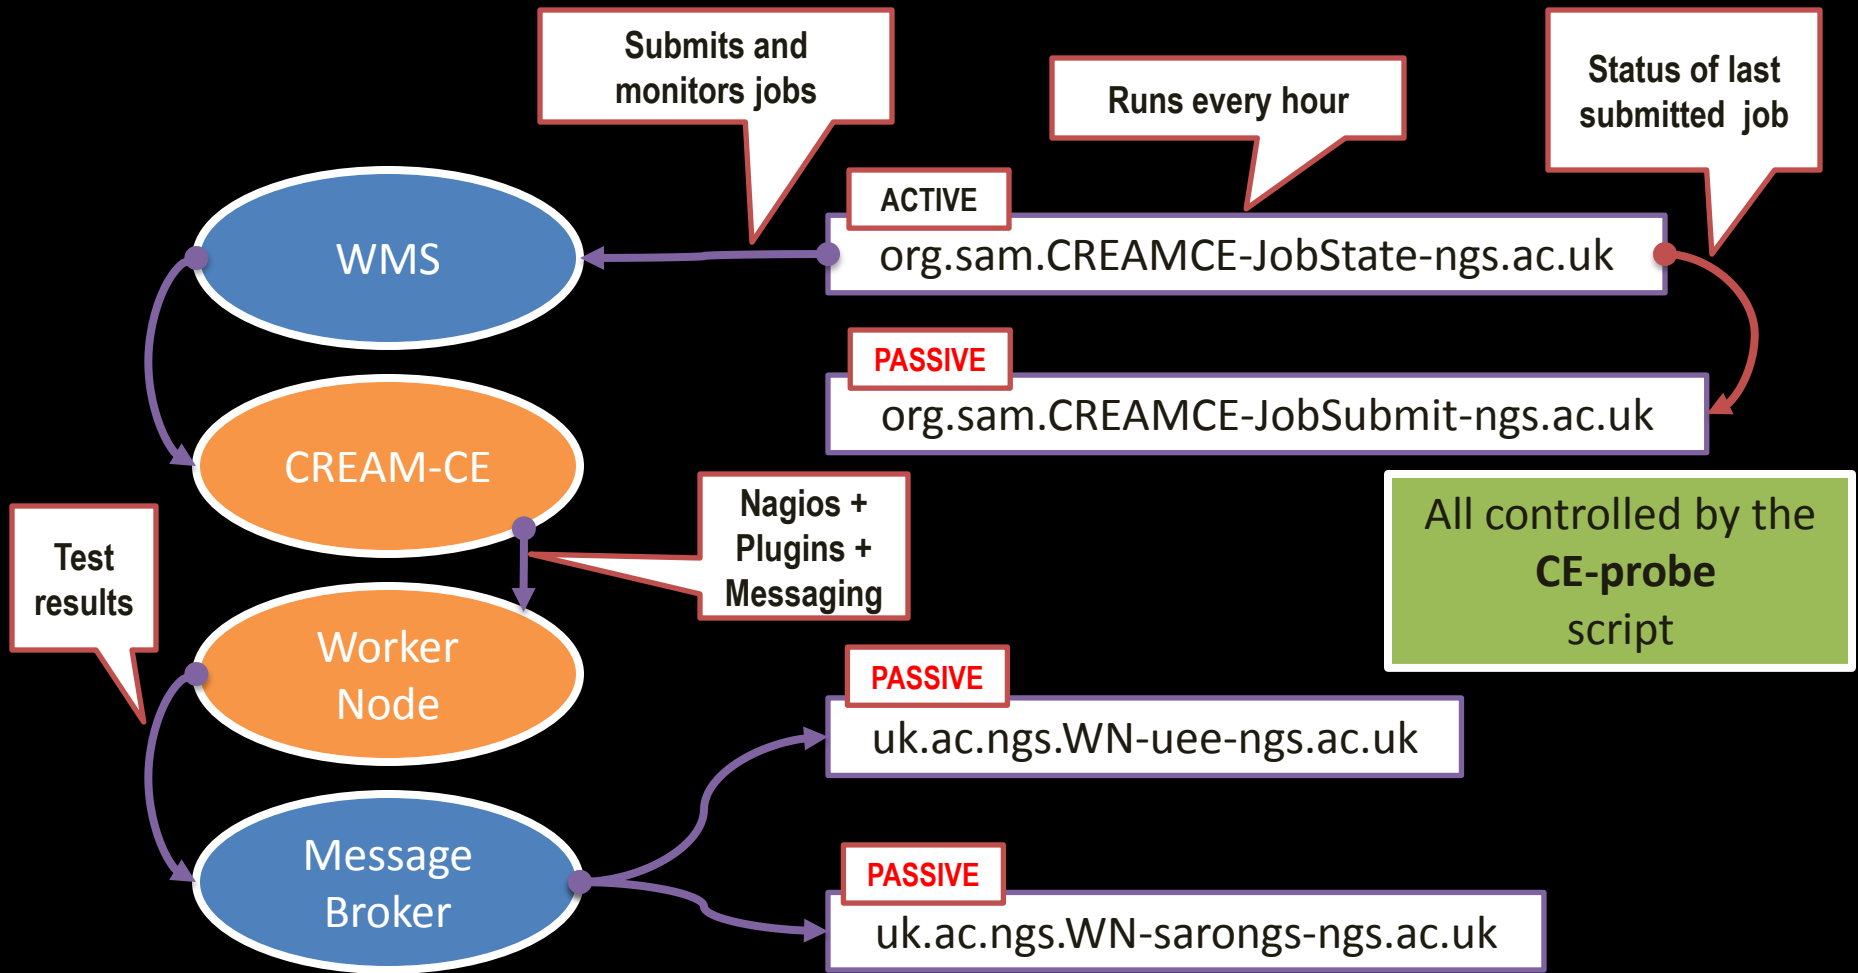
Submits and monitors jobs

Runs every hour

Status of last submitted job

ACTIVE

org.sam.CREAMCE-JobState-ngs.ac.uk

WMS

PASSIVE

org.sam.CREAMCE-JobSubmit-ngs.ac.uk

CREAM-CE

Nagios + Plugins + Messaging

All controlled by the **CE-probe** script

Test results

Worker Node

PASSIVE

uk.ac.ngs.WN-uee-ngs.ac.uk

Message Broker

PASSIVE

uk.ac.ngs.WN-sarongs-ngs.ac.uk